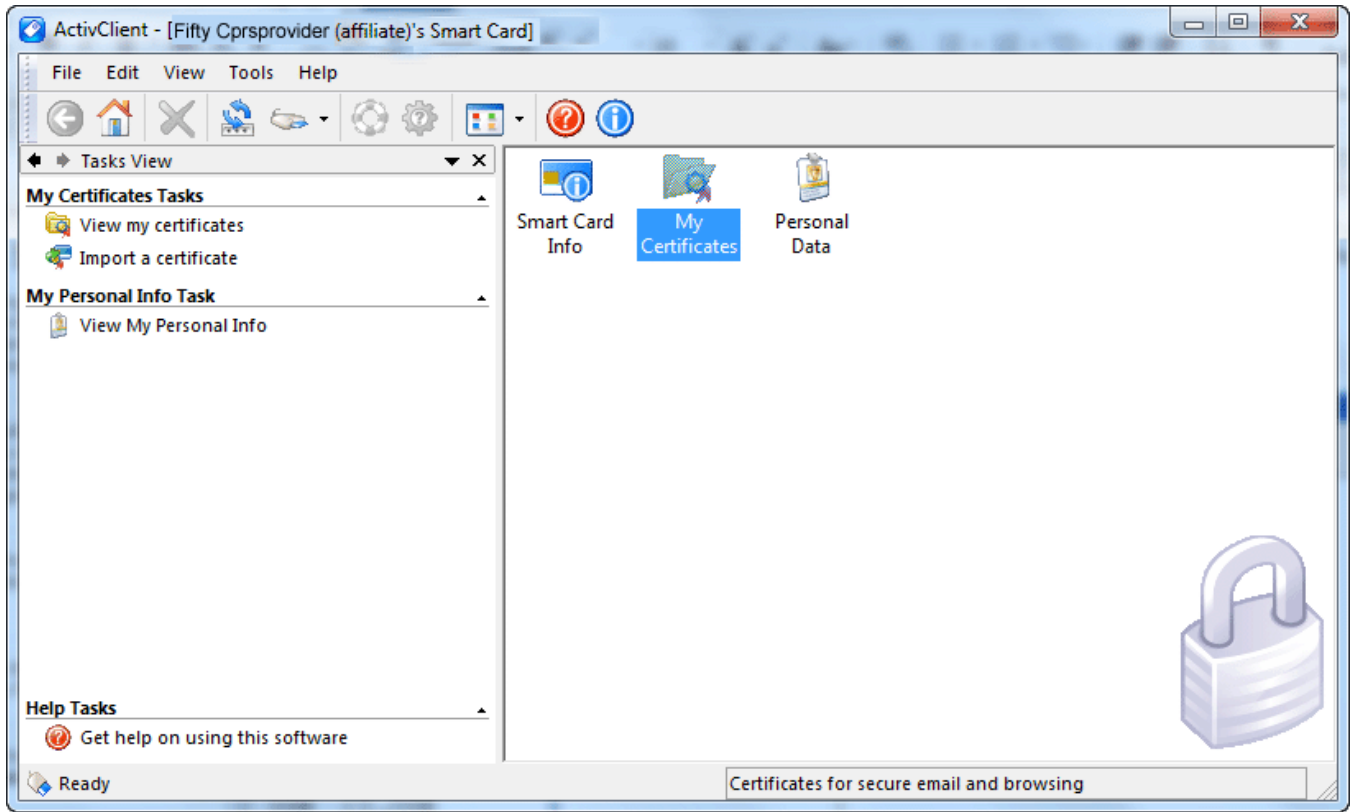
ActivClient - [Fifty Cprsprovider (affiliate)'s Smart Card]

File Edit View Tools Help

Tasks View

My Certificates Tasks

View my certificates

Import a certificate

My Personal Info Task

View My Personal Info

Help Tasks

Get help on using this software

Smart Card Info

My Certificates

Personal Data

Ready

Certificates for secure email and browsing